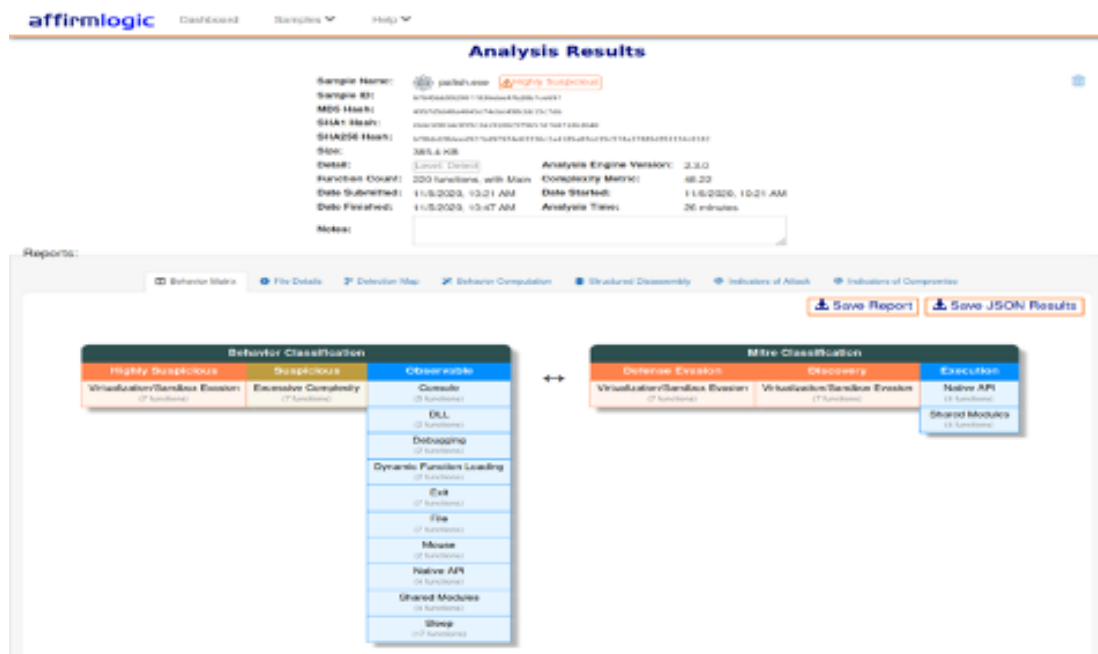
affirmlogic Dashboard Samples Help

Analysis Results

Sample Name: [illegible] Highly Suspicious
Sample ID: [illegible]
MD5 Hash: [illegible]
SHA1 Hash: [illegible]
SHA256 Hash: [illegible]
Size: 385.4 KB
Detail: Level: Detail
Analysis Engine Version: 3.3.0
Function Count: 220 functions, with Main
Complexity Metric: 48.22
Date Submitted: 11/5/2020, 10:21 AM
Date Started: 11/5/2020, 10:21 AM
Date Finished: 11/5/2020, 10:47 AM
Analysis Time: 26 minutes
Notes:

Reports:

Behavior Matrix | File Details | Detection Map | Behavior Computation | Structured Disassembly | Indicators of Attack | Indicators of Compromise

Save Report | Save JSON Results

Behavior Classification
| Highly Suspicious | Suspicious | Observable |
|---|---|---|
| Virtualization/Sandbox Evasion (7 functions) | Excessive Complexity (7 functions) | Console (3 functions) |
| | | DLL (3 functions) |
| | | Debugging (2 functions) |
| | | Dynamic Function Loading (2 functions) |
| | | Exit (7 functions) |
| | | File (7 functions) |
| | | Mouse (7 functions) |
| | | Native API (4 functions) |
| | | Shared Modules (4 functions) |
| | | Sleep (17 functions) |

↔

Mitre Classification
| Defense Evasion | Discovery | Execution |
|---|---|---|
| Virtualization/Sandbox Evasion (7 functions) | Virtualization/Sandbox Evasion (7 functions) | Native API (4 functions) |
| | | Shared Modules (4 functions) |